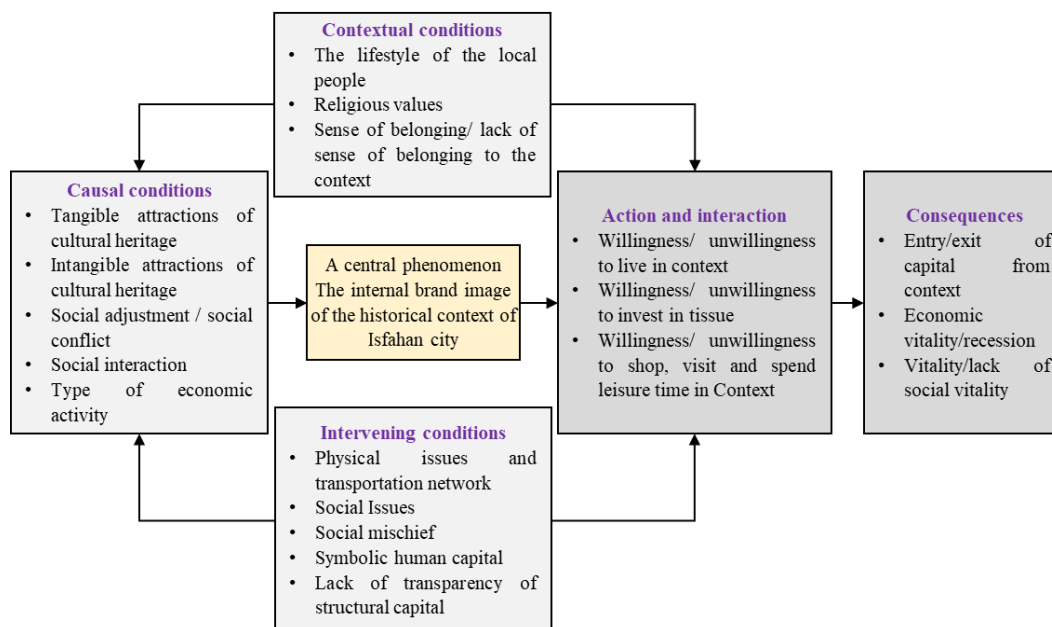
Contextual conditions
- The lifestyle of the local people
- Religious values
- Sense of belonging/ lack of sense of belonging to the context

Causal conditions
- Tangible attractions of cultural heritage
- Intangible attractions of cultural heritage
- Social adjustment / social conflict
- Social interaction
- Type of economic activity

A central phenomenon
The internal brand image of the historical context of Isfahan city

Action and interaction
- Willingness/ unwillingness to live in context
- Willingness/ unwillingness to invest in tissue
- Willingness/ unwillingness to shop, visit and spend leisure time in Context

Consequences
- Entry/exit of capital from context
- Economic vitality/recession
- Vitality/lack of social vitality

Intervening conditions
- Physical issues and transportation network
- Social Issues
- Social mischief
- Symbolic human capital
- Lack of transparency of structural capital